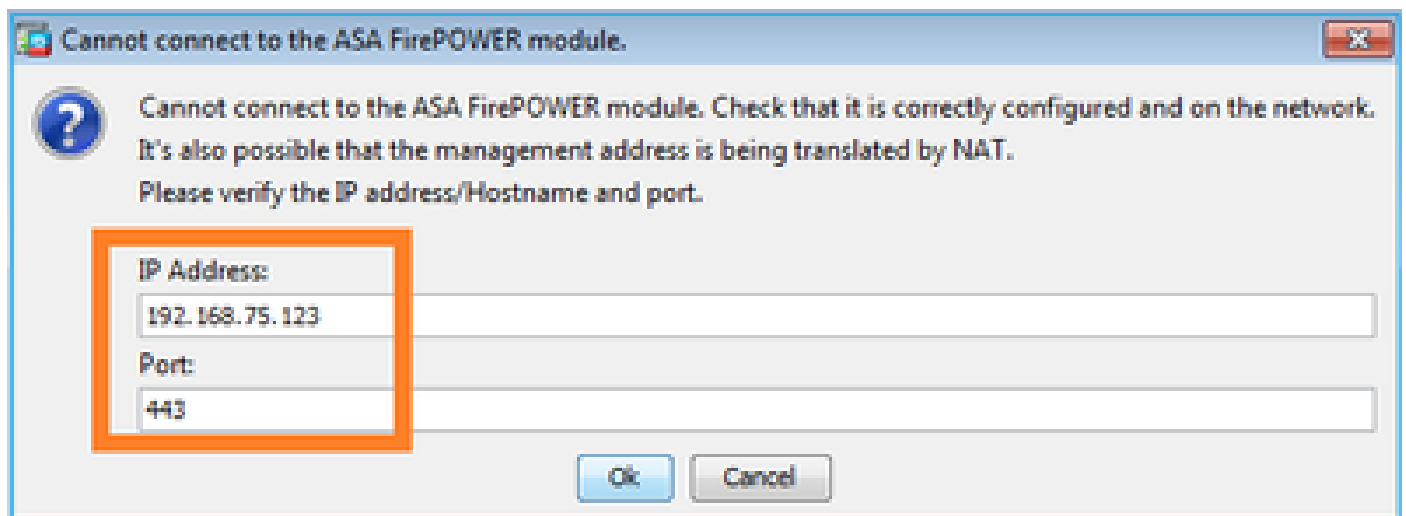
Cannot connect to the ASA FirePOWER module.

Cannot connect to the ASA FirePOWER module. Check that it is correctly configured and on the network.
It's also possible that the management address is being translated by NAT.
Please verify the IP address/Hostname and port.

IP Address:
192.168.75.123
Port:
443

Ok
Cancel